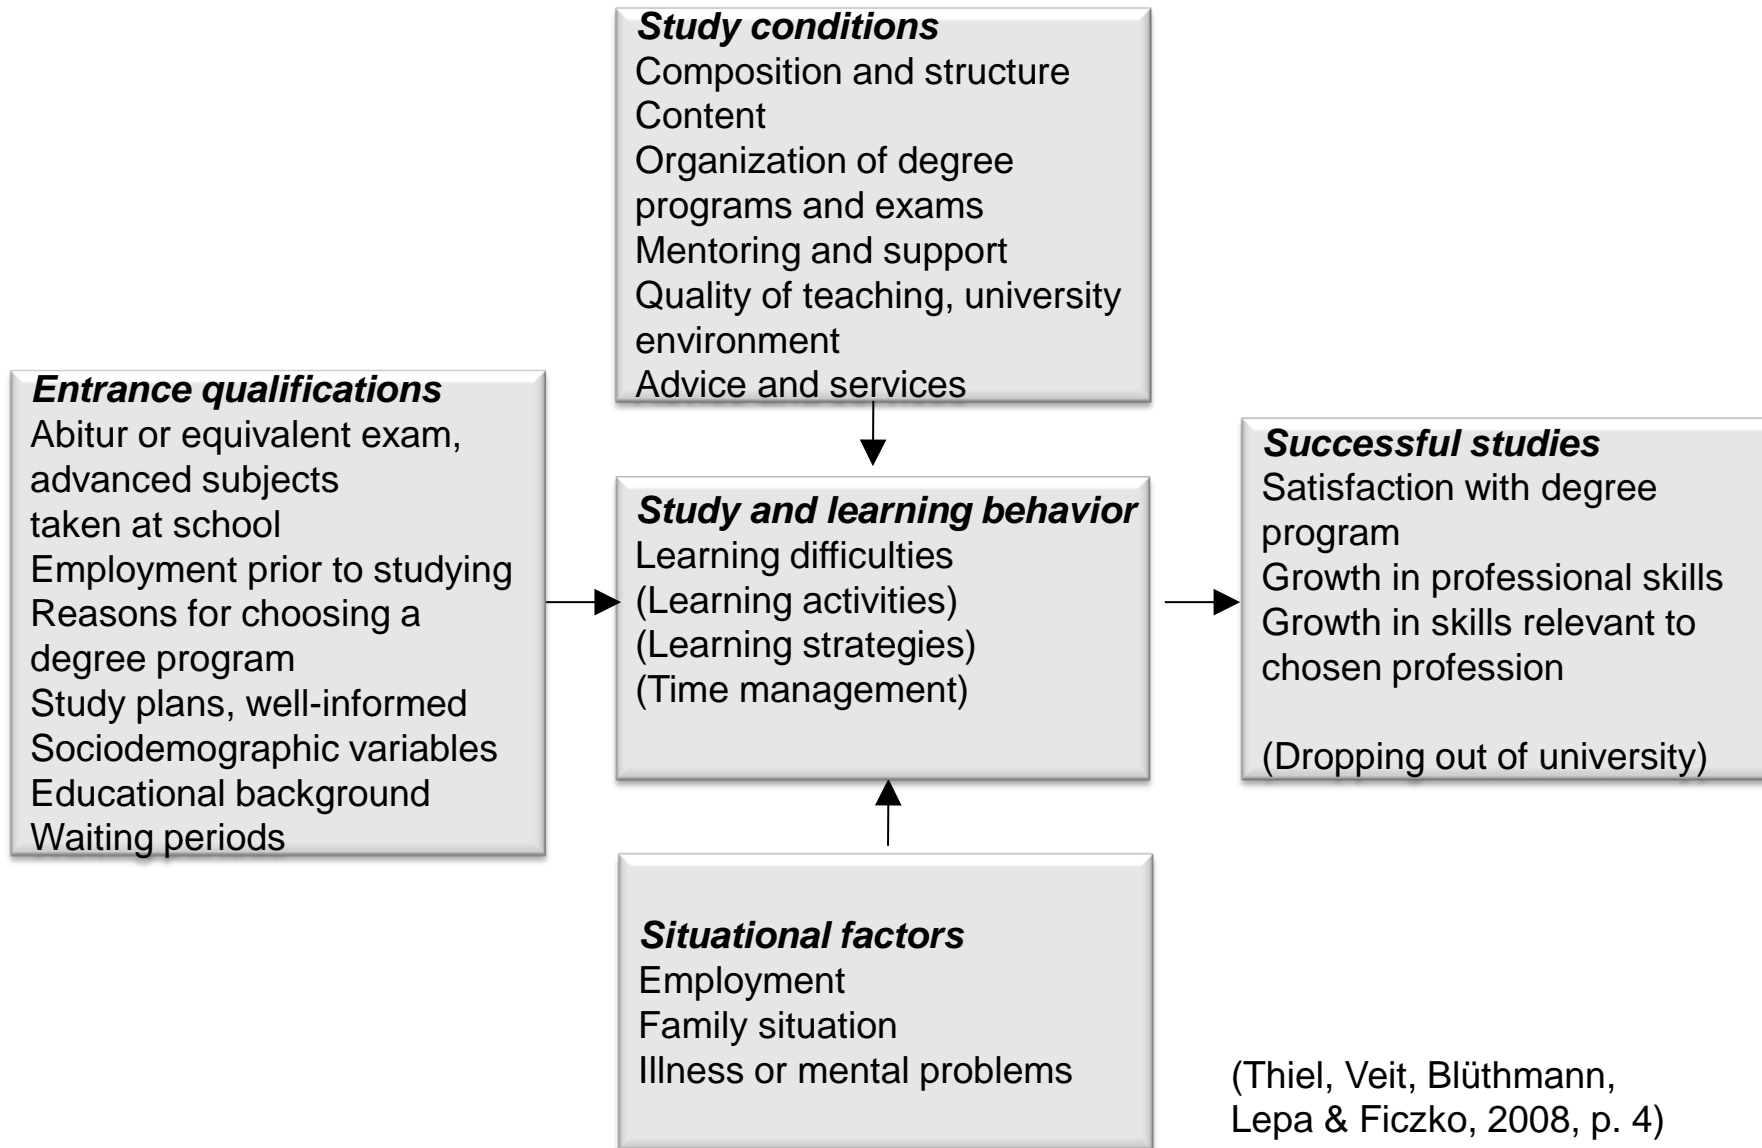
Study conditions
Composition and structure
Content
Organization of degree programs and exams
Mentoring and support
Quality of teaching, university environment
Advice and services

Entrance qualifications
Abitur or equivalent exam, advanced subjects taken at school
Employment prior to studying
Reasons for choosing a degree program
Study plans, well-informed
Sociodemographic variables
Educational background
Waiting periods

Study and learning behavior
Learning difficulties
(Learning activities)
(Learning strategies)
(Time management)

Successful studies
Satisfaction with degree program
Growth in professional skills
Growth in skills relevant to chosen profession

(Dropping out of university)

Situational factors
Employment
Family situation
Illness or mental problems

(Thiel, Veit, Blüthmann, Lepa & Ficzko, 2008, p. 4)